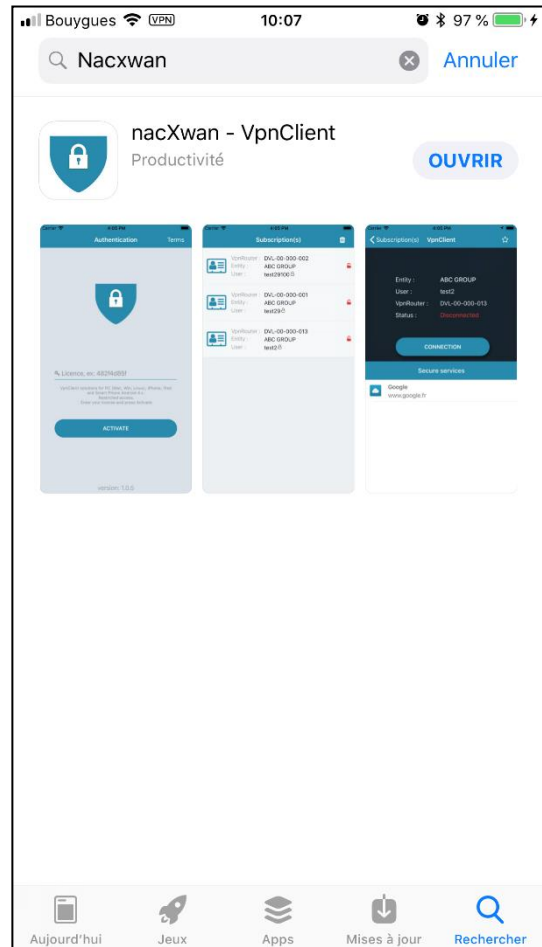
Bouygues VPN 10:07 97 %

Nacxwan

Annuler

nacXwan - VpnClient

Productivité

OUVRIR

Carrier 4:45 PM

Authentication Terms

Licence, ex: 4829d89f

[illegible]

ACTIVATE

version: 1.0.5

Carrier 4:45 PM

Subscription(s)

VpnRouter : DVL-00-000-002
Entity : ABC GROUP
User : test29100

VpnRouter : DVL-00-000-001
Entity : ABC GROUP
User : test29

VpnRouter : DVL-00-000-013
Entity : ABC GROUP
User : test2

Carrier 4:45 PM

Subscription(s) VpnClient

Entity : ABC GROUP
User : test2
VpnRouter : DVL-00-000-013
Status : Disconnected

CONNECTION

Secure services

Google
www.google.fr

Aujourd'hui Jeux Apps Mises à jour Rechercher